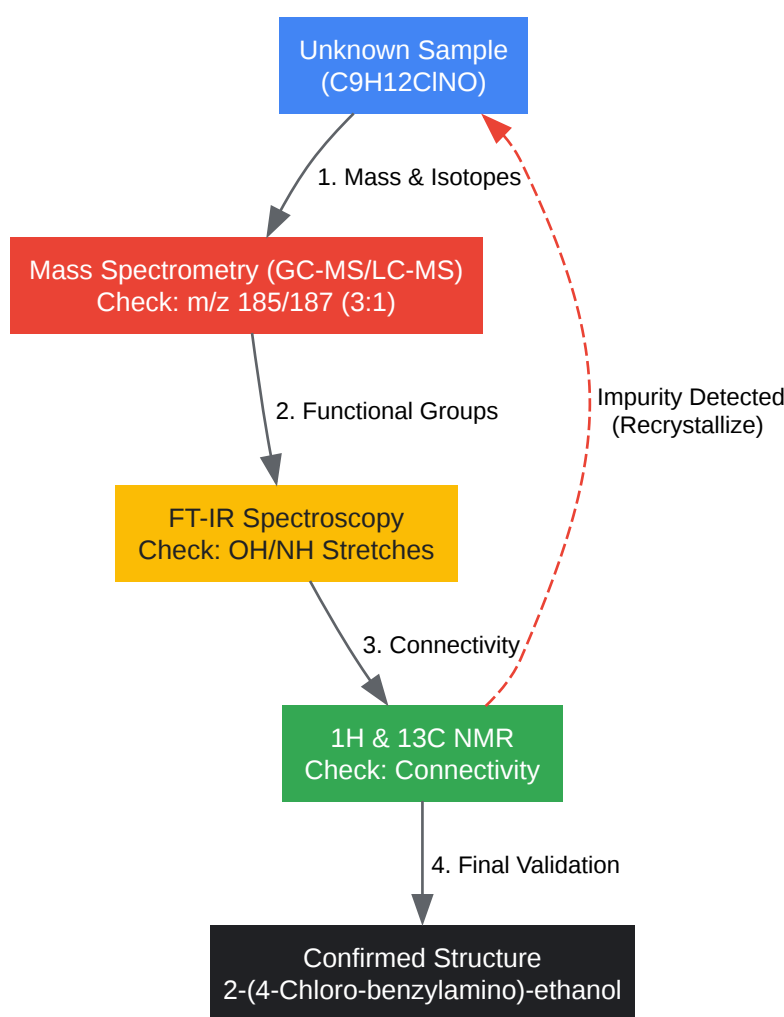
Unknown Sample
(C9H12ClNO)

1. Mass & Isotopes

Mass Spectrometry (GC-MS/LC-MS)
Check: m/z 185/187 (3:1)

2. Functional Groups

FT-IR Spectroscopy
Check: OH/NH Stretches

3. Connectivity

1H & 13C NMR
Check: Connectivity

Impurity Detected
(Recrystallize)

4. Final Validation

Confirmed Structure
2-(4-Chloro-benzylamino)-ethanol